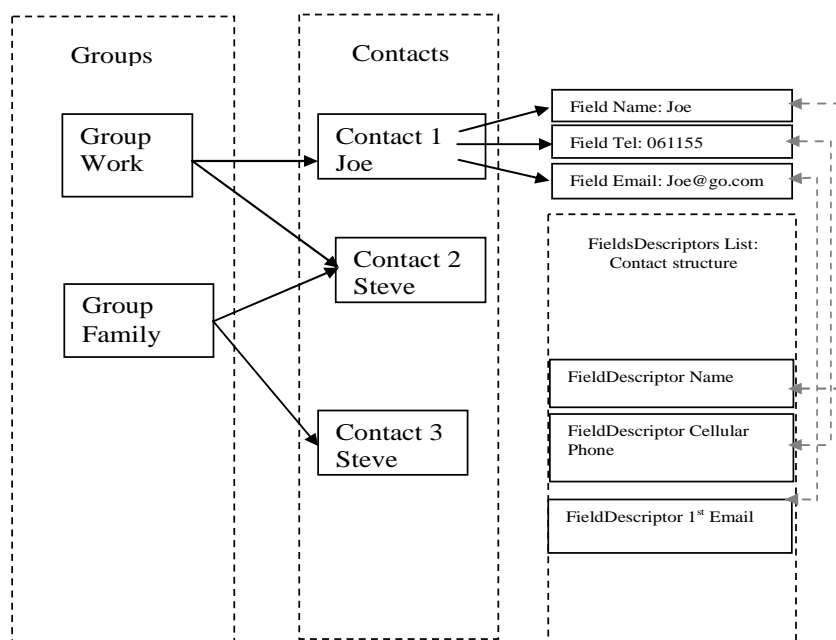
Groups

Group Work

Group Family

Contacts

Contact 1 Joe

Contact 2 Steve

Contact 3 Steve

Field Name: Joe

Field Tel: 061155

Field Email: Joe@go.com

FieldsDescriptors List: Contact structure

FieldDescriptor Name

FieldDescriptor Cellular Phone

FieldDescriptor 1$^{st}$ Email